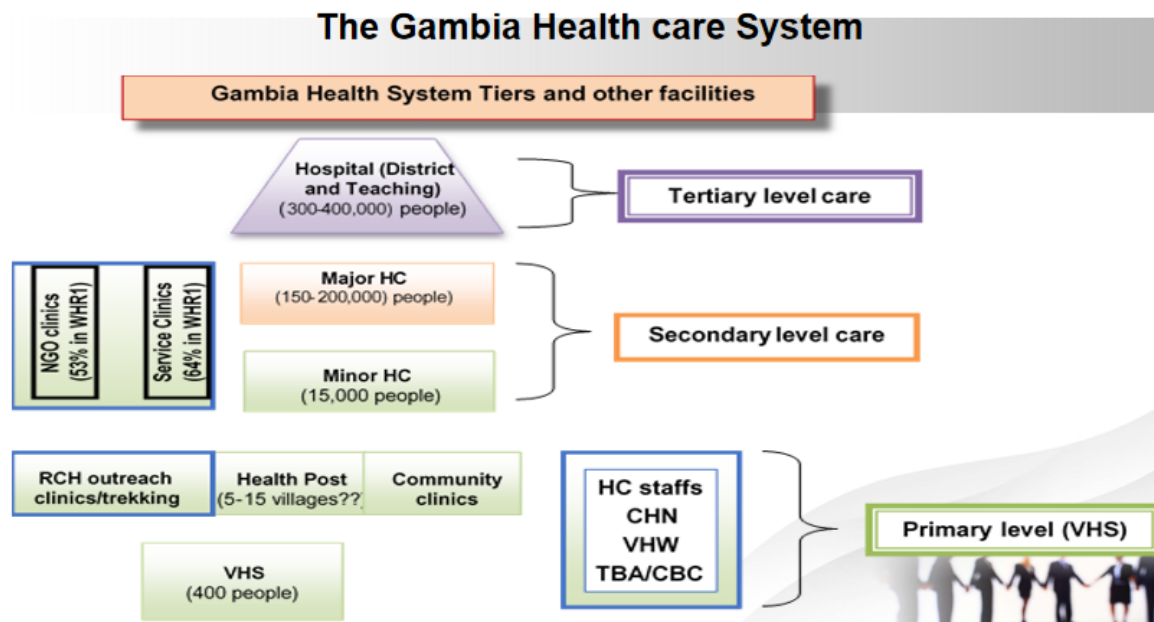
The Gambia Health care System

Gambia Health System Tiers and other facilities

Hospital (District and Teaching) (300-400,000) people)

Tertiary level care

NGO clinics (53% in WHR1)

Service Clinics (64% in WHR1)

Major HC (150-200,000) people)

Secondary level care

Minor HC (15,000 people)

RCH outreach clinics/trekking

Health Post (5-15 villages??

Community clinics

HC staffs
CHN
VHW
TBA/CBC

Primary level (VHS)

VHS (400 people)